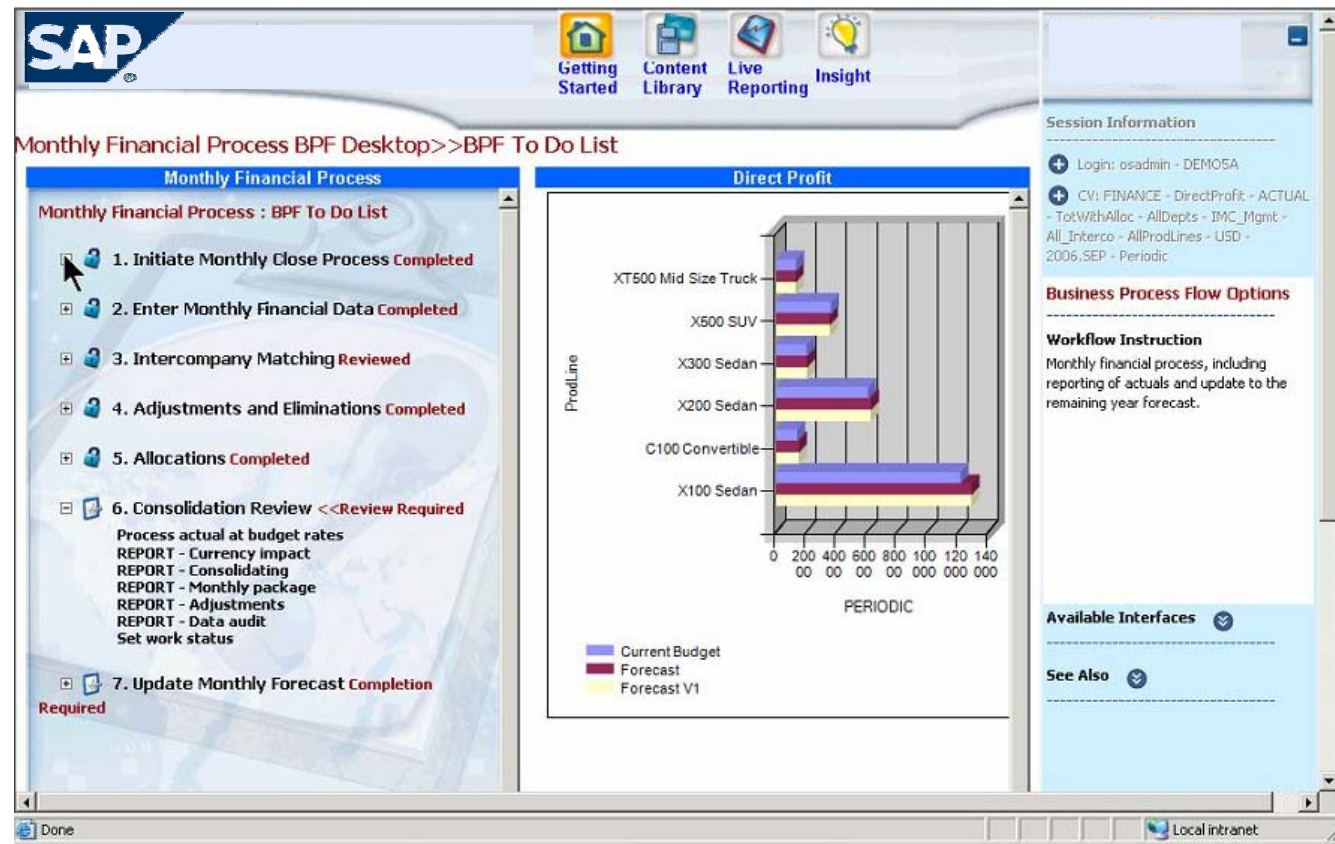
SAP

Getting Started
Content Library
Live Reporting
Insight

Monthly Financial Process BPF Desktop>>BPF To Do List

Monthly Financial Process

Monthly Financial Process : BPF To Do List

1. Initiate Monthly Close Process Completed

2. Enter Monthly Financial Data Completed

3. Intercompany Matching Reviewed

4. Adjustments and Eliminations Completed

5. Allocations Completed

6. Consolidation Review <<Review Required

Process actual at budget rates
REPORT - Currency impact
REPORT - Consolidating
REPORT - Monthly package
REPORT - Adjustments
REPORT - Data audit
Set work status

7. Update Monthly Forecast Completion Required

Direct Profit

XT500 Mid Size Truck
X500 SUV
X300 Sedan
X200 Sedan
C100 Convertible
X100 Sedan

ProdLine

0 200 00 400 00 600 00 800 00 100 000 120 000 140 000

PERIODIC

Current Budget
Forecast
Forecast V1

Session Information

Login: osadmin - DEMO5A

CV: FINANCE - DirectProfit - ACTUAL - TotWithAlloc - AllDepts - IMC_Mgmt - All_Interco - AllProdLines - USD - 2006.SEP - Periodic

Business Process Flow Options

Workflow Instruction
Monthly financial process, including reporting of actuals and update to the remaining year forecast.

Available Interfaces

See Also

Done

Local intranet